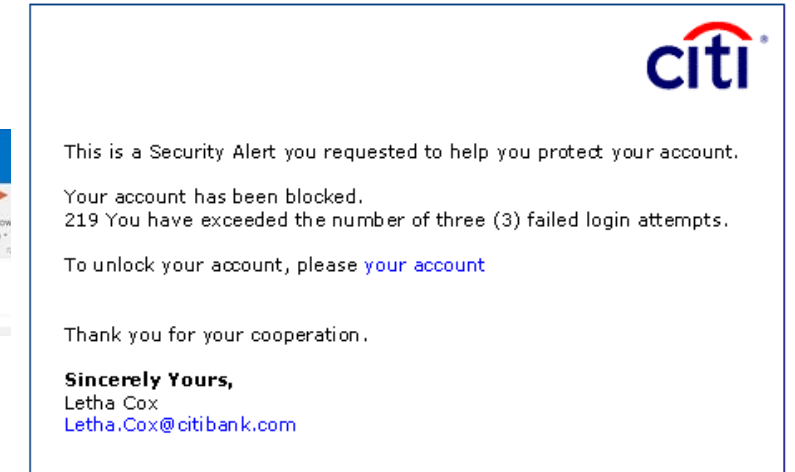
citi

This is a Security Alert you requested to help you protect your account.

Your account has been blocked.
219 You have exceeded the number of three (3) failed login attempts.

To unlock your account, please your account

Thank you for your cooperation.

**Sincerely Yours,**
Letha Cox
Letha.Cox@citibank.com